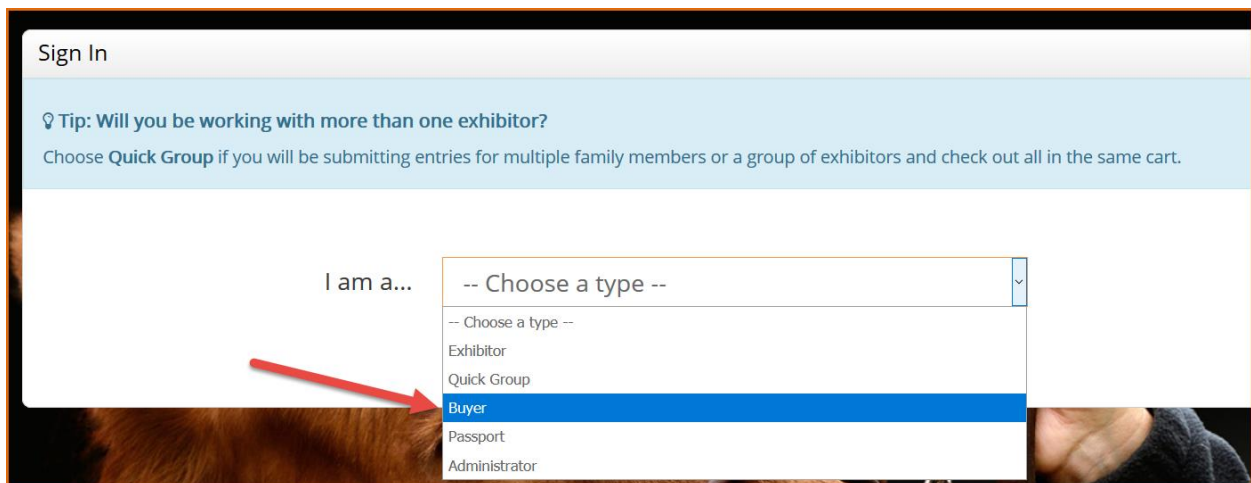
Sign In

Tip: Will you be working with more than one exhibitor?

Choose **Quick Group** if you will be submitting entries for multiple family members or a group of exhibitors and check out all in the same cart.

I am a... -- Choose a type --

-- Choose a type --
Exhibitor
Quick Group
Buyer
Passport
Administrator